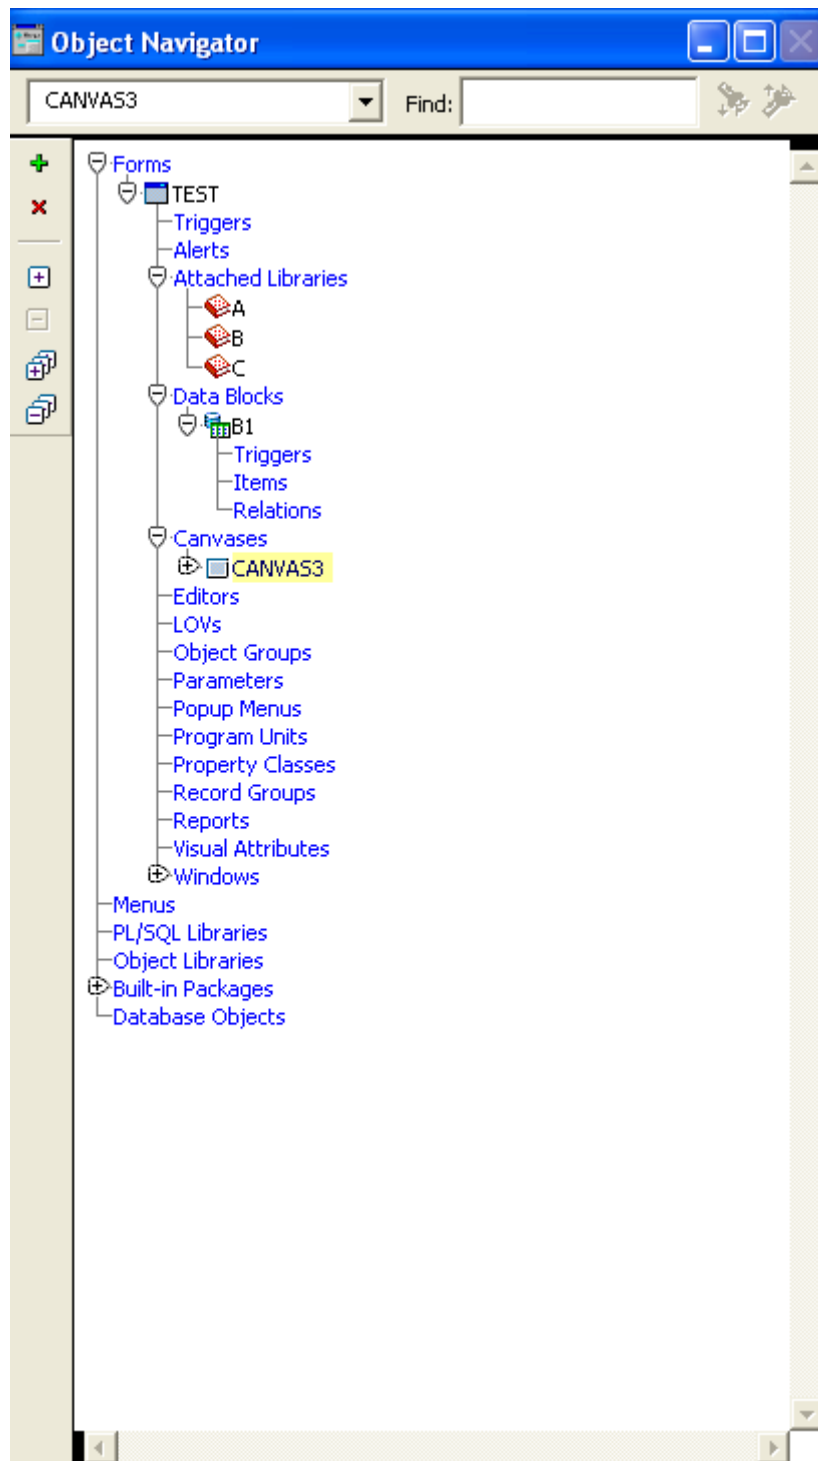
Object Navigator

CANVAS3

Find:

Forms
TEST
Triggers
Alerts
Attached Libraries
A
B
C
Data Blocks
B1
Triggers
Items
Relations
Canvases
CANVAS3
Editors
LOVs
Object Groups
Parameters
Popup Menus
Program Units
Property Classes
Record Groups
Reports
Visual Attributes
Windows
Menus
PL/SQL Libraries
Object Libraries
Built-in Packages
Database Objects